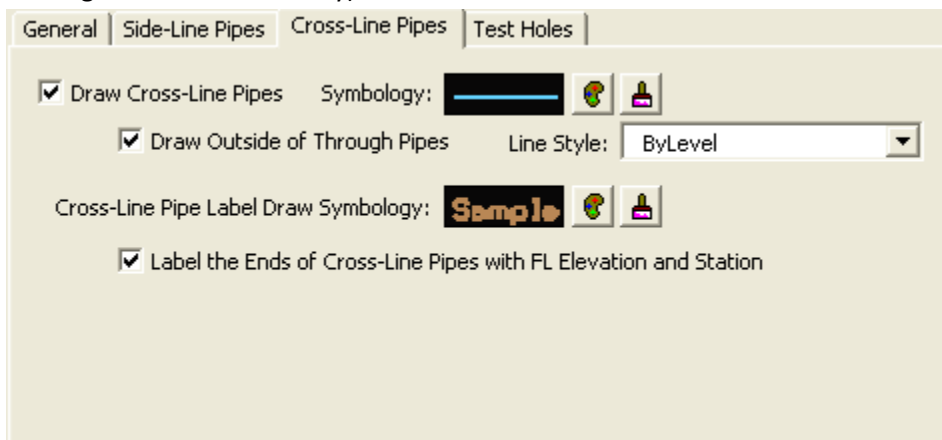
General | Side-Line Pipes | Cross-Line Pipes | Test Holes

☑ Draw Cross-Line Pipes   Symbology:

☑ Draw Outside of Through Pipes   Line Style: ByLevel

Cross-Line Pipe Label Draw Symbology: Sample

☑ Label the Ends of Cross-Line Pipes with FL Elevation and Station